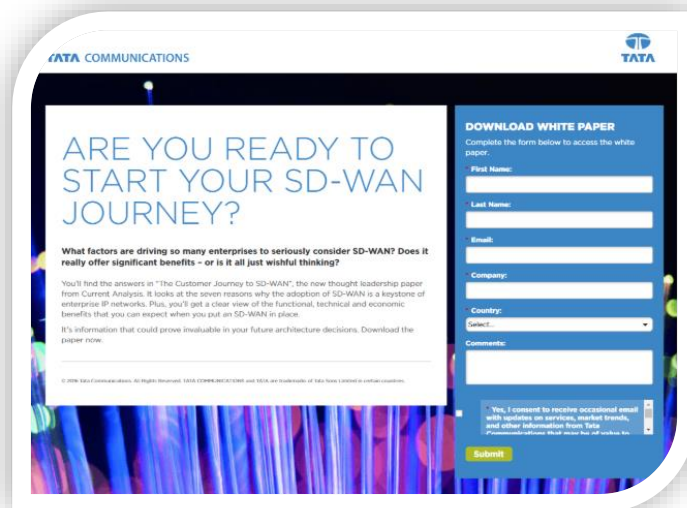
TATA COMMUNICATIONS

TATA

ARE YOU READY TO START YOUR SD-WAN JOURNEY?

What factors are driving so many enterprises to seriously consider SD-WAN? Does it really offer significant benefits – or is it all just wishful thinking?

You'll find the answers in "The Customer Journey to SD-WAN", the new thought leadership paper from Current Analysis. It looks at the seven reasons why the adoption of SD-WAN is a keystone of enterprise IP networks. Plus, you'll get a clear view of the functional, technical and economic benefits that you can expect when you put an SD-WAN in place.

It's information that could prove invaluable in your future architecture decisions. Download the paper now.

© 2016 Tata Communications. All Rights Reserved. TATA COMMUNICATIONS and TATA are trademarks of Tata Sons Limited in certain countries.

DOWNLOAD WHITE PAPER

Complete the form below to access the white paper.

* First Name:

* Last Name:

* Email:

* Company:

* Country:

Select...

Comments:

* Yes, I consent to receive occasional email with updates on services, market trends, and other information from Tata Communications that may be of value to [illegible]

Submit